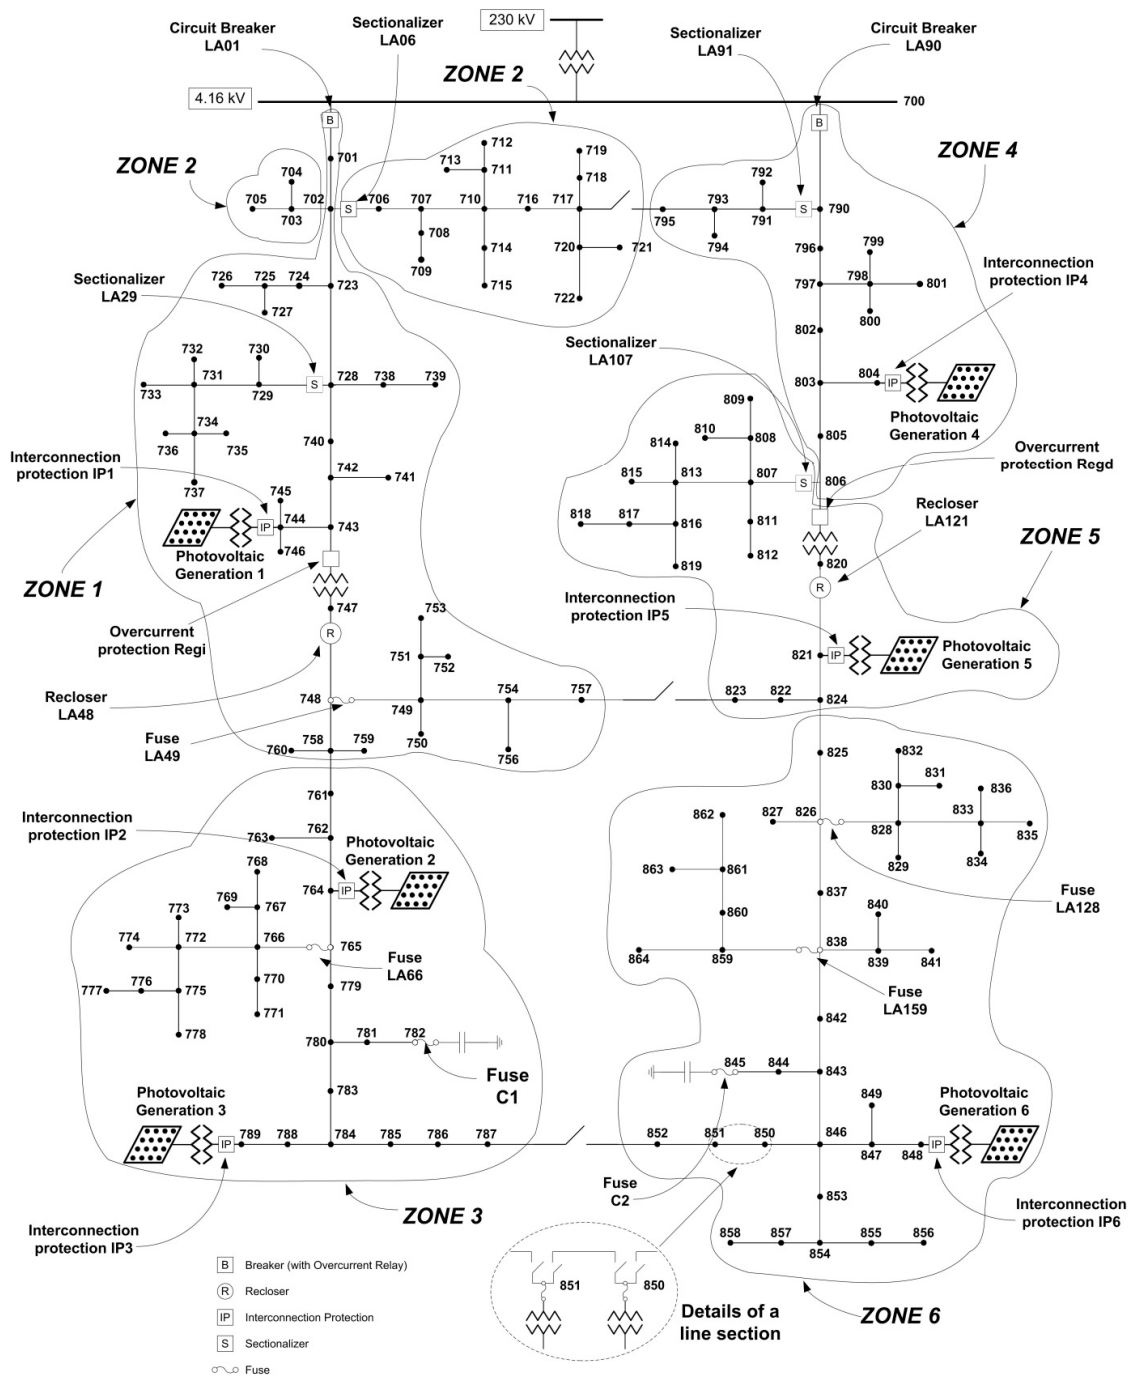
Circuit Breaker LA01

Sectionalizer LA06

230 kV

ZONE 2

Sectionalizer LA91

Circuit Breaker LA90

4.16 kV

700

ZONE 2

ZONE 4

B

B

701

712

713

711

719

718

704

705

703

702

S

706

707

710

716

717

795

793

794

792

791

S

790

708

709

714

715

720

721

722

796

799

798

797

801

800

Interconnection protection IP4

Sectionalizer LA29

726

725

724

727

723

802

Sectionalizer LA107

732

730

731

733

729

S

728

738

739

803

804

IP

Photovoltaic Generation 4

734

736

735

740

809

810

808

805

Interconnection protection IP1

742

741

814

815

813

807

S

806

Overcurrent protection Regd

737

745

744

IP

743

818

817

816

811

812

819

Recloser LA121

Photovoltaic Generation 1

746

820

R

ZONE 5

ZONE 1

747

Overcurrent protection Regi

R

753

751

752

Interconnection protection IP5

821

IP

Photovoltaic Generation 5

Recloser LA48

748

749

754

757

823

822

824

Fuse LA49

760

758

759

750

756

825

832

831

830

836

833

761

Interconnection protection IP2

763

762

Photovoltaic Generation 2

862

827

826

828

835

829

834

768

764

IP

863

861

769

767

773

860

837

840

774

772

766

765

Fuse LA66

864

859

838

839

841

Fuse LA128

777

776

775

770

771

779

Fuse LA159

778

780

781

782

Fuse C1

842

845

844

843

783

Photovoltaic Generation 3

849

Photovoltaic Generation 6

IP

789

788

784

785

786

787

852

851

850

846

847

848

IP

Fuse C2

853

ZONE 3

Interconnection protection IP6

Interconnection protection IP3

858

857

855

856

854

B Breaker (with Overcurrent Relay)

R Recloser

IP Interconnection Protection

S Sectionalizer

Fuse

851

850

Details of a line section

ZONE 6